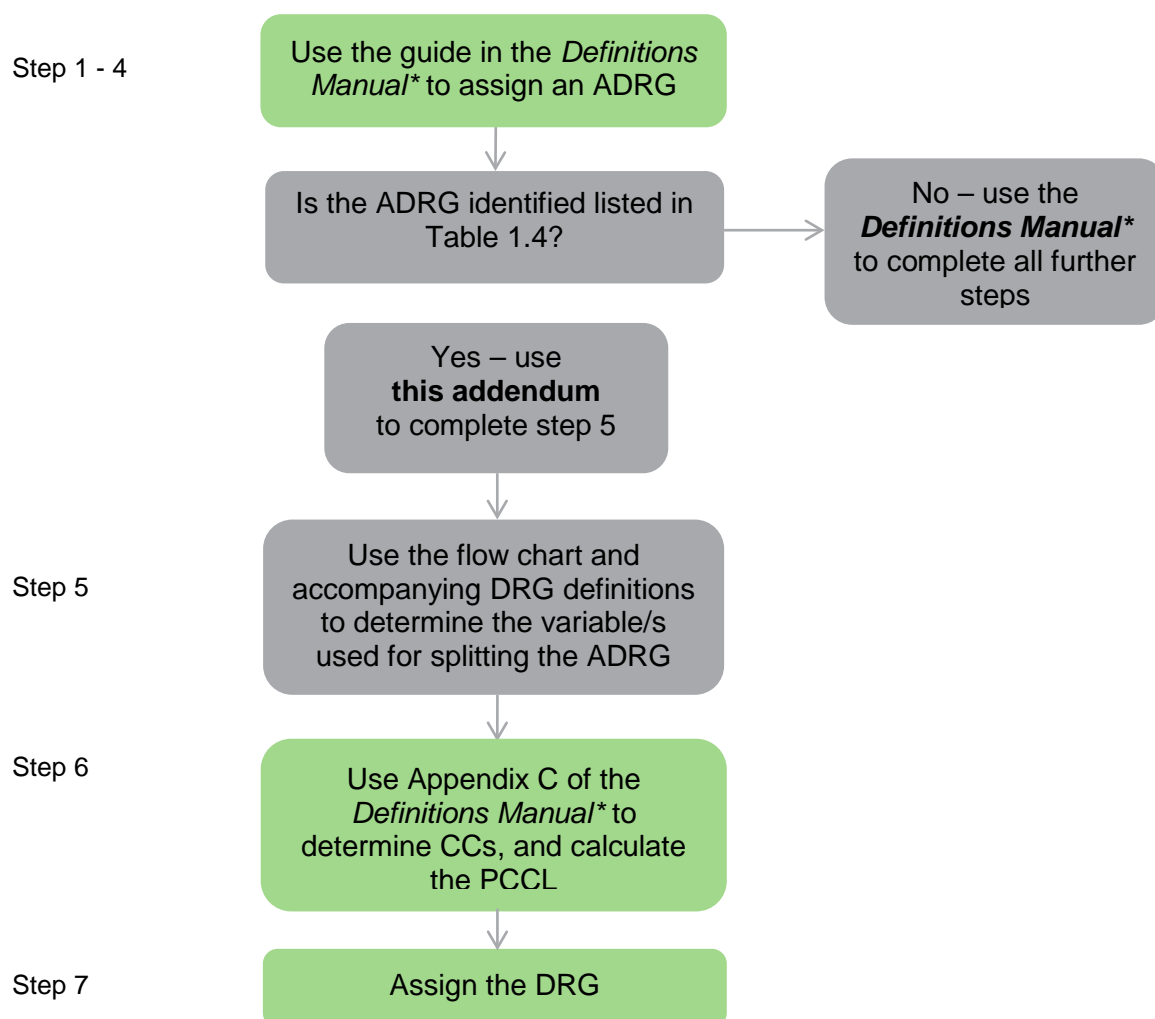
Step 1 - 4

Use the guide in the *Definitions Manual** to assign an ADRG

Is the ADRG identified listed in Table 1.4?

No – use the ***Definitions Manual**** to complete all further steps

Yes – use **this addendum** to complete step 5

Step 5

Use the flow chart and accompanying DRG definitions to determine the variable/s used for splitting the ADRG

Step 6

Use Appendix C of the *Definitions Manual** to determine CCs, and calculate the PCCL

Step 7

Assign the DRG